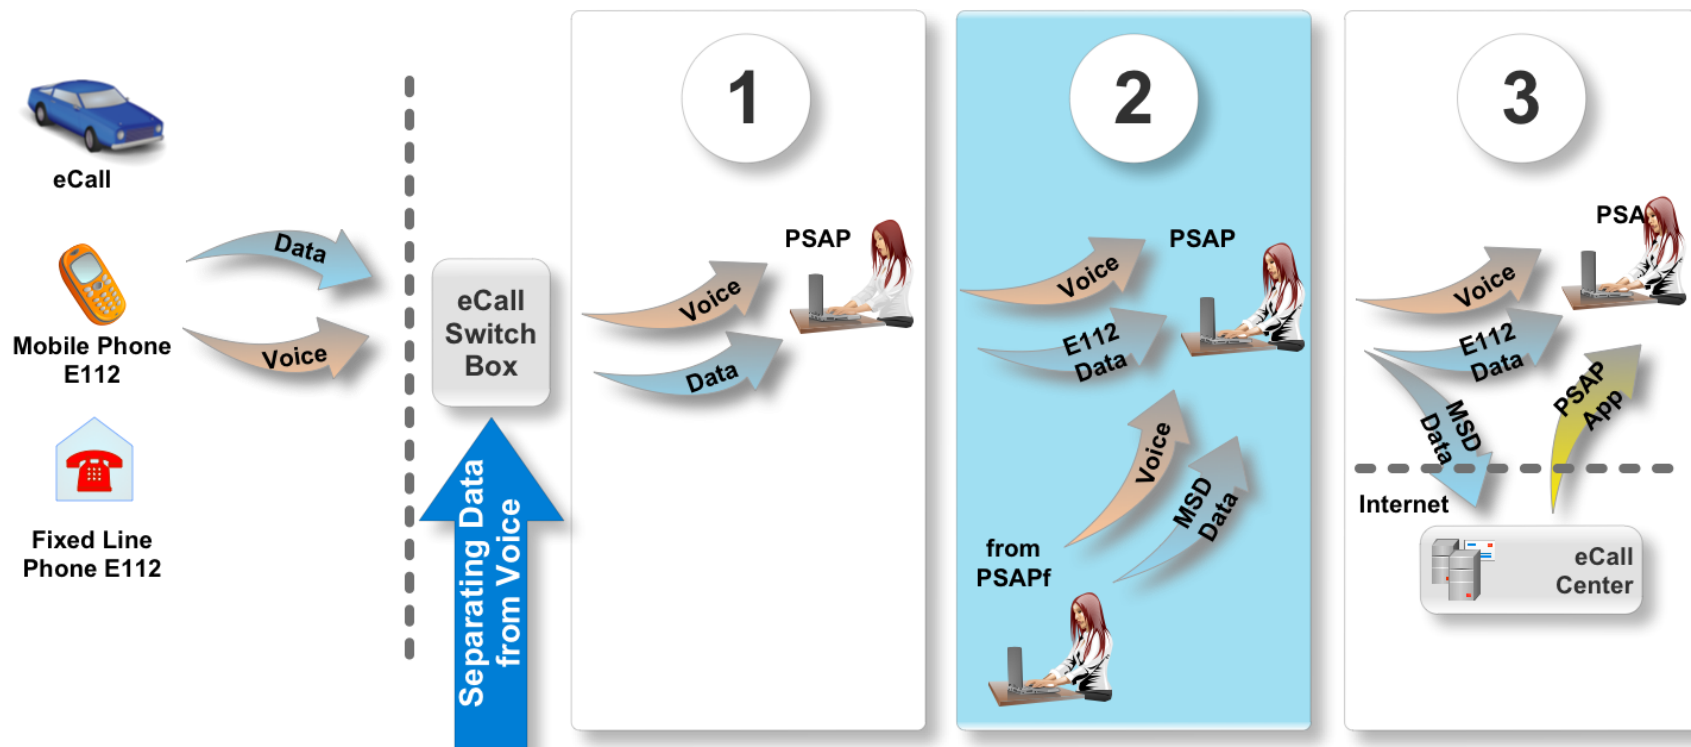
eCall

Mobile Phone E112

Fixed Line Phone E112

Data

Voice

eCall Switch Box

Separating Data from Voice

1

PSAP

Voice

Data

2

PSAP

Voice

E112 Data

Voice

MSD Data

from PSAPf

3

PSA

Voice

E112 Data

MSD Data

PSAP App

Internet

eCall Center